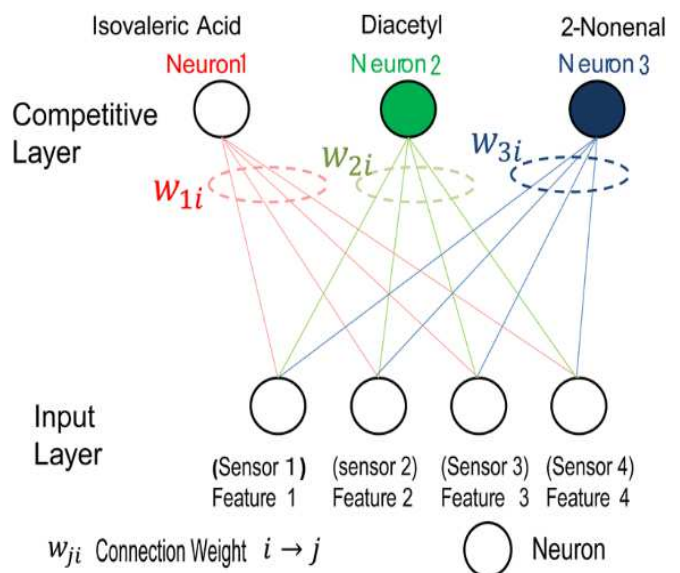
Isovaleric Acid

Diacetyl

2-Nonenal

Neuron1

Neuron 2

Neuron 3

Competitive Layer

$w_{1i}$

$w_{2i}$

$w_{3i}$

Input Layer

(Sensor 1) Feature 1

(sensor 2) Feature 2

(Sensor 3) Feature 3

(Sensor 4) Feature 4

$w_{ji}$ Connection Weight $i \rightarrow j$

Neuron